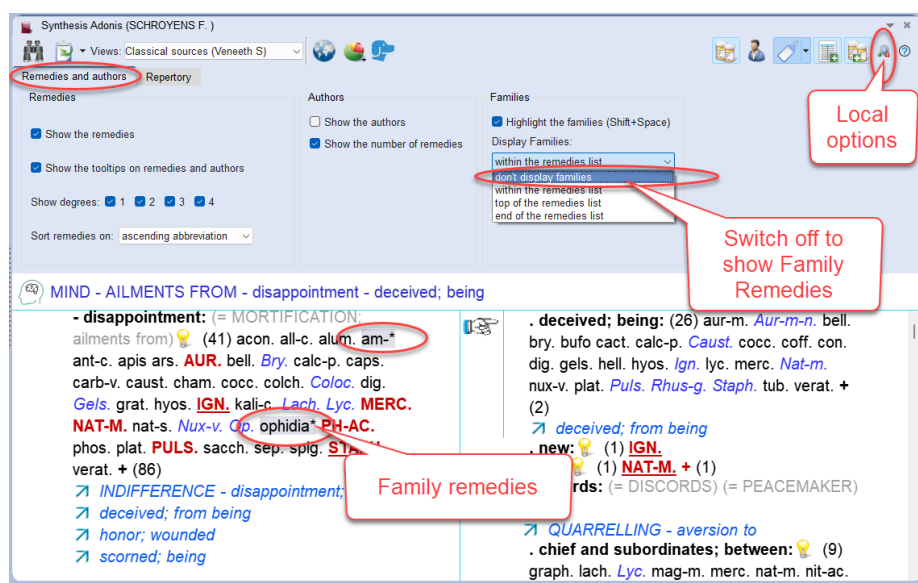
Synthesis Adonis (SCHROYENS F. )

Views: Classical sources (Veneeth S)

Remedies and authors | Repertory

Remedies

Show the remedies

Show the tooltips on remedies and authors

Show degrees: 1 2 3 4

Sort remedies on: ascending abbreviation

Authors

Show the authors

Show the number of remedies

Families

Highlight the families (Shift+Space)

Display Families:

within the remedies list

don't display families
within the remedies list
top of the remedies list
end of the remedies list

Local options

Switch off to show Family Remedies

MIND - AILMENTS FROM - disappointment - deceived; being

- disappointment: (= MORTIFICATION; ailments from) (41) acon. all-c. alum. am-* ant-c. apis ars. AUR. bell. Bry. calc-p. caps. carb-v. caust. cham. cocc. colch. Coloc. dig. Gels. grat. hyos. IGN. kali-c. Lach. Lyc. MERC. NAT-M. nat-s. Nux-v. Op. ophidia* PH-AC. phos. plat. PULS. sacch. sep. spig. STA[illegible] verat. + (86)

↗ INDIFFERENCE - disappointment; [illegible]

↗ deceived; from being

↗ honor; wounded

↗ scorned; being

Family remedies

. deceived; being: (26) aur-m. Aur-m-n. bell. bry. bufo cact. calc-p. Caust. cocc. coff. con. dig. gels. hell. hyos. Ign. lyc. merc. Nat-m. nux-v. plat. Puls. Rhus-g. Staph. tub. verat. + (2)

↗ deceived; from being

. new: (1) IGN.

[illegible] (1) NAT-M. + (1)

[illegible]rds: (= DISCORDS) (= PEACEMAKER)

↗ QUARRELLING - aversion to

. chief and subordinates; between: (9) graph. lach. Lyc. mag-m. merc. nat-m. nit-ac.